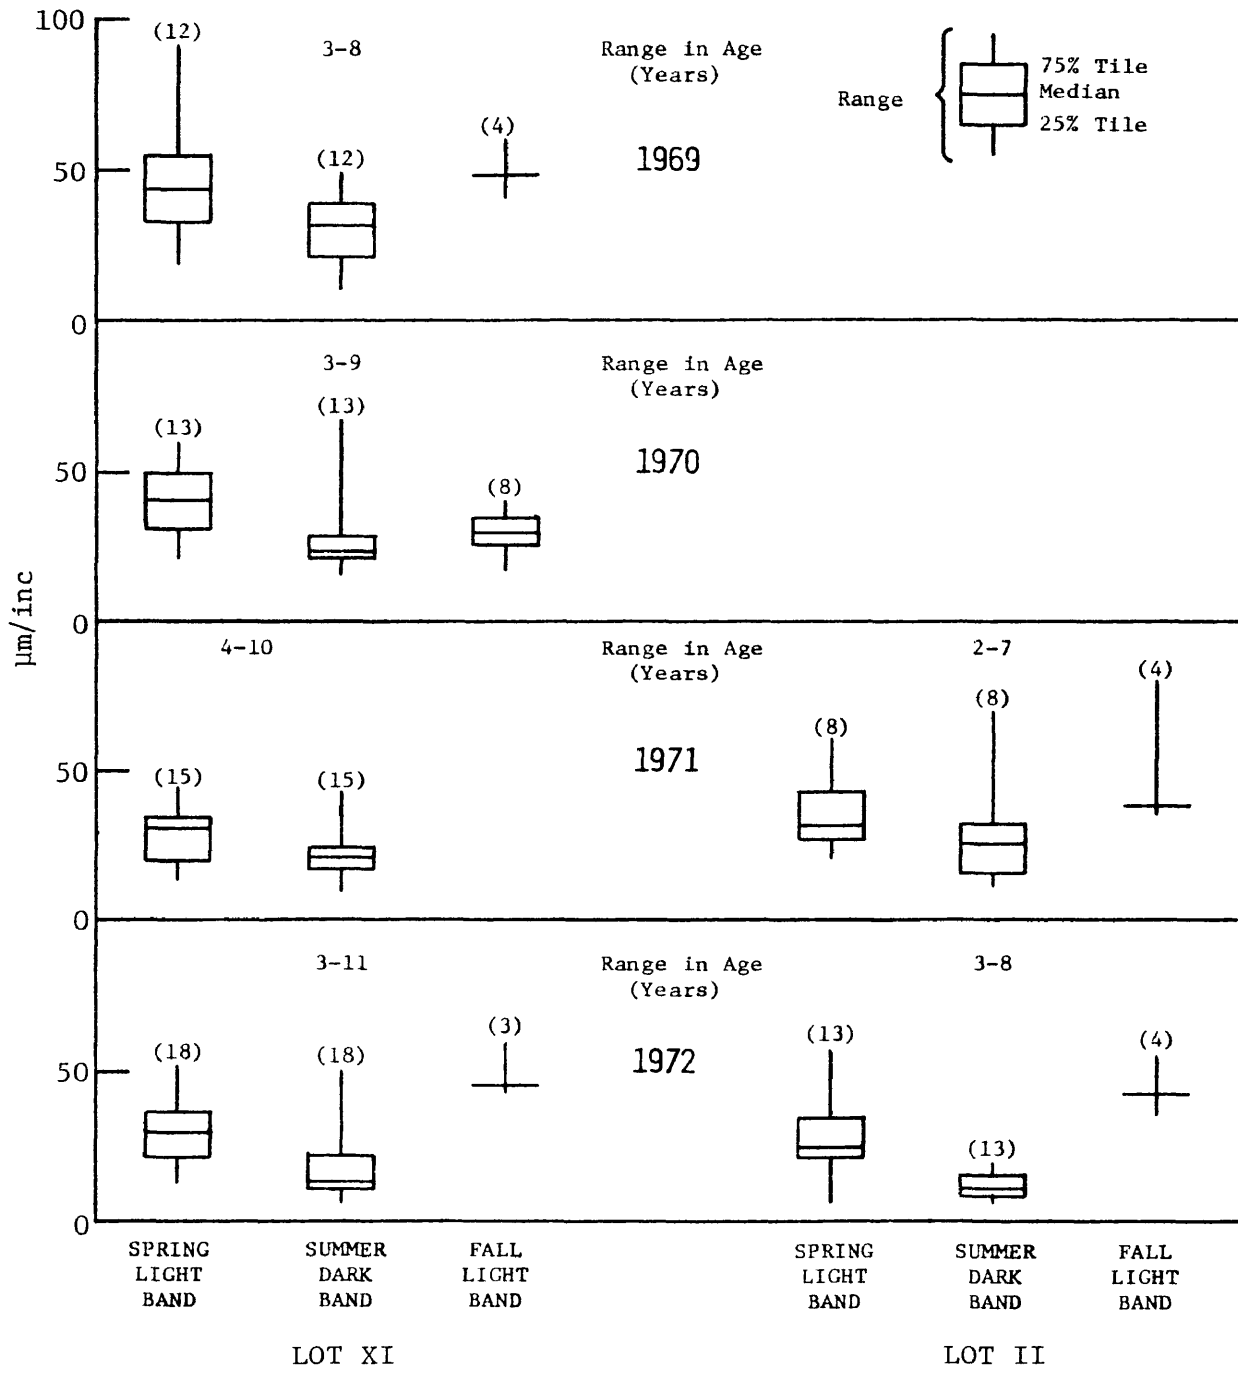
100
(12)
3-8
Range in Age (Years)
Range
75% Tile
Median
25% Tile
(4)
(12)
1969
50
0

3-9
Range in Age (Years)
(13)
(13)
50
1970
(8)
0

μm/inc

4-10
Range in Age (Years)
2-7
(4)
(8)
(8)
50
(15)
(15)
1971
0

3-11
Range in Age (Years)
3-8
(3)
(18)
(18)
(13)
(4)
50
1972
(13)
0

SPRING LIGHT BAND
SUMMER DARK BAND
FALL LIGHT BAND
SPRING LIGHT BAND
SUMMER DARK BAND
FALL LIGHT BAND

LOT XI
LOT II